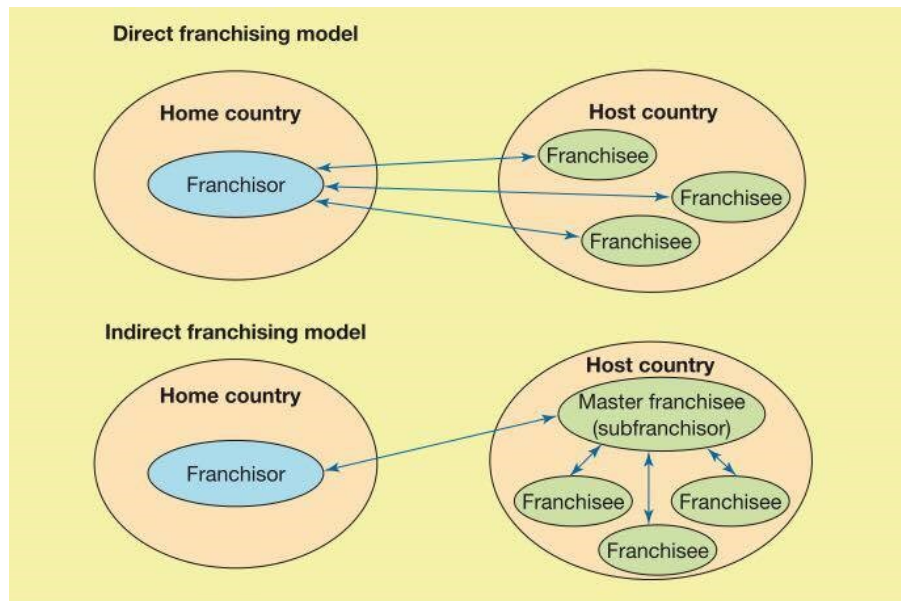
Direct franchising model

Home country

Franchisor

Host country

Franchisee

Franchisee

Franchisee

Indirect franchising model

Home country

Franchisor

Host country

Master franchisee (subfranchisor)

Franchisee

Franchisee

Franchisee